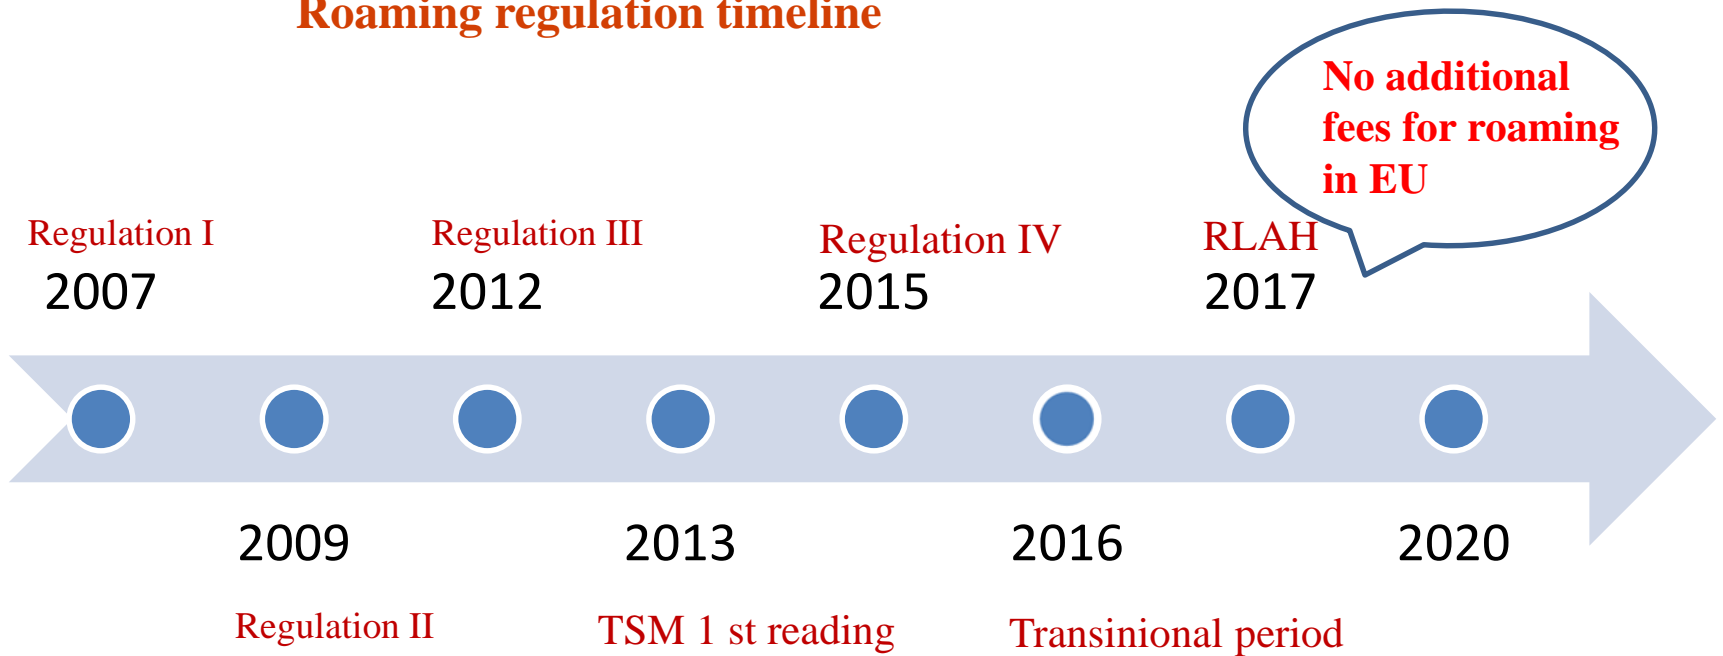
Roaming regulation timeline

No additional fees for roaming in EU

Regulation I
2007

Regulation III
2012

Regulation IV
2015

RLAH
2017

2009
Regulation II

2013
TSM 1 st reading

2016
Transinional period

2020